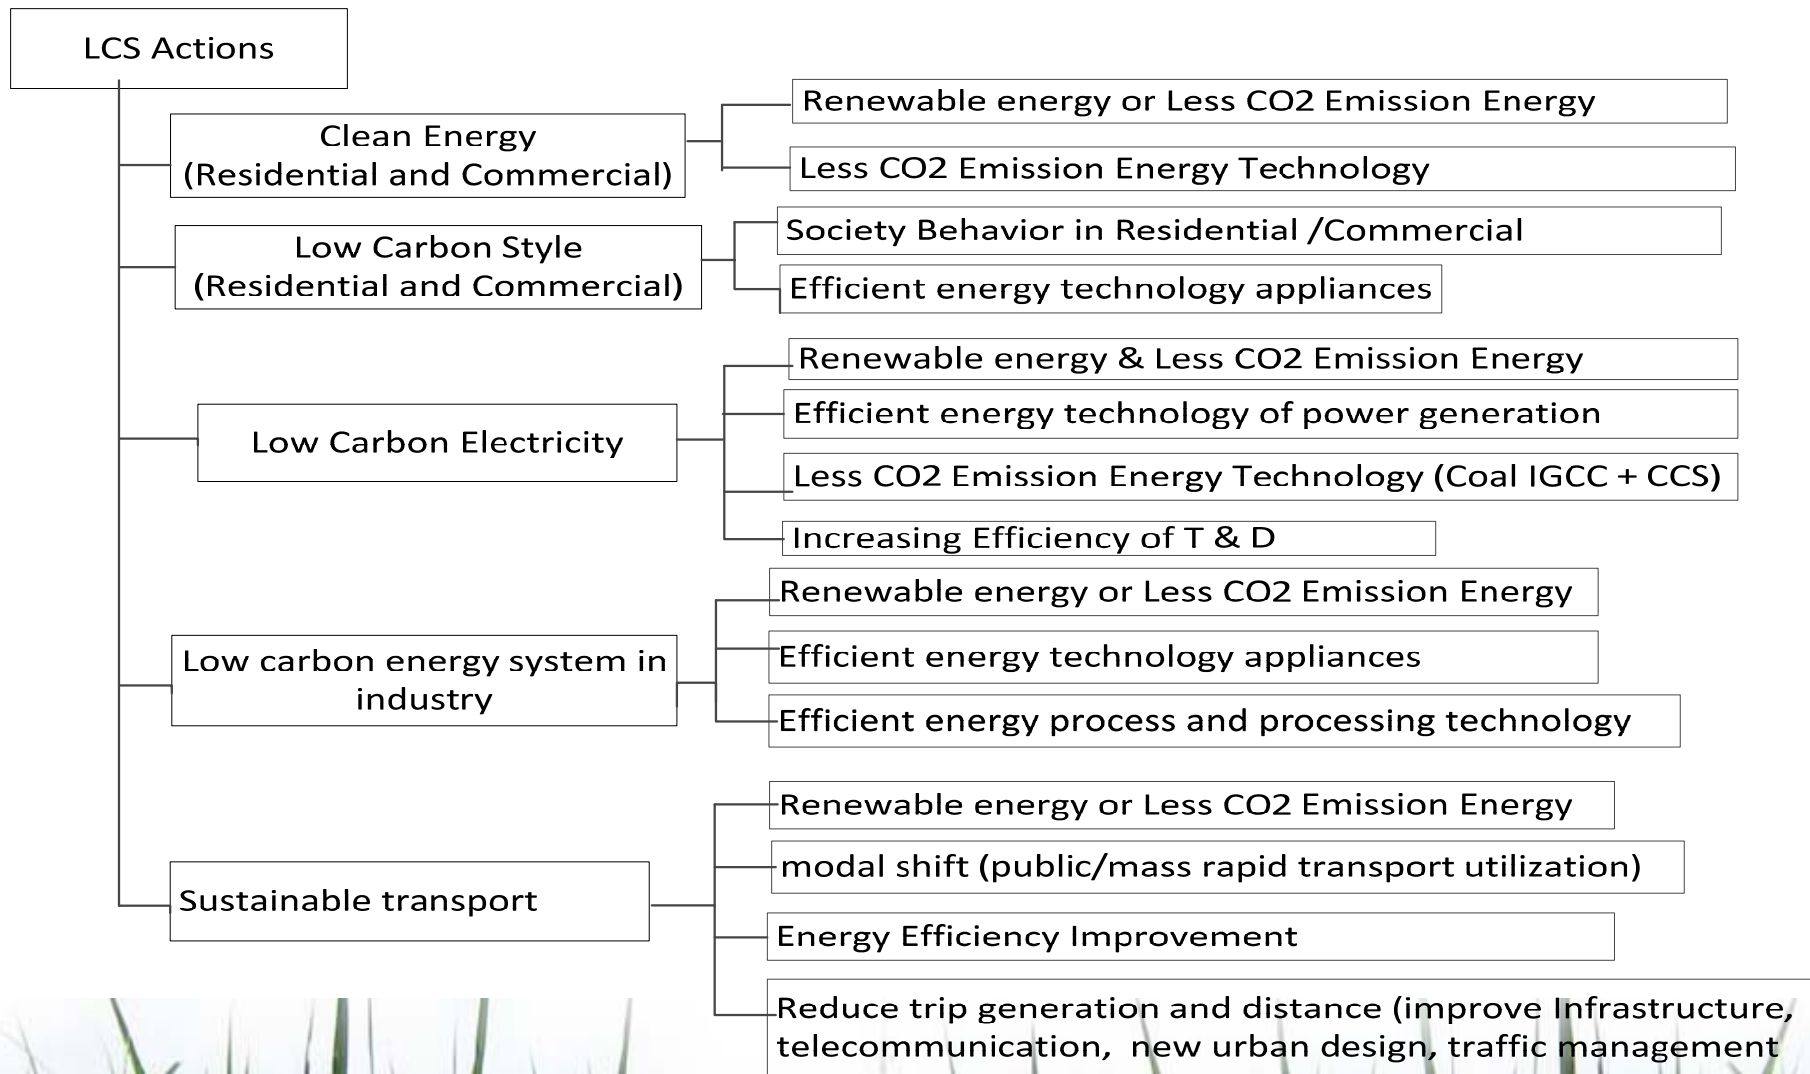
LCS Actions

Clean Energy (Residential and Commercial)

Renewable energy or Less CO2 Emission Energy

Less CO2 Emission Energy Technology

Low Carbon Style (Residential and Commercial)

Society Behavior in Residential /Commercial

Efficient energy technology appliances

Low Carbon Electricity

Renewable energy & Less CO2 Emission Energy

Efficient energy technology of power generation

Less CO2 Emission Energy Technology (Coal IGCC + CCS)

Increasing Efficiency of T & D

Low carbon energy system in industry

Renewable energy or Less CO2 Emission Energy

Efficient energy technology appliances

Efficient energy process and processing technology

Sustainable transport

Renewable energy or Less CO2 Emission Energy

modal shift (public/mass rapid transport utilization)

Energy Efficiency Improvement

Reduce trip generation and distance (improve Infrastructure, telecommunication, new urban design, traffic management